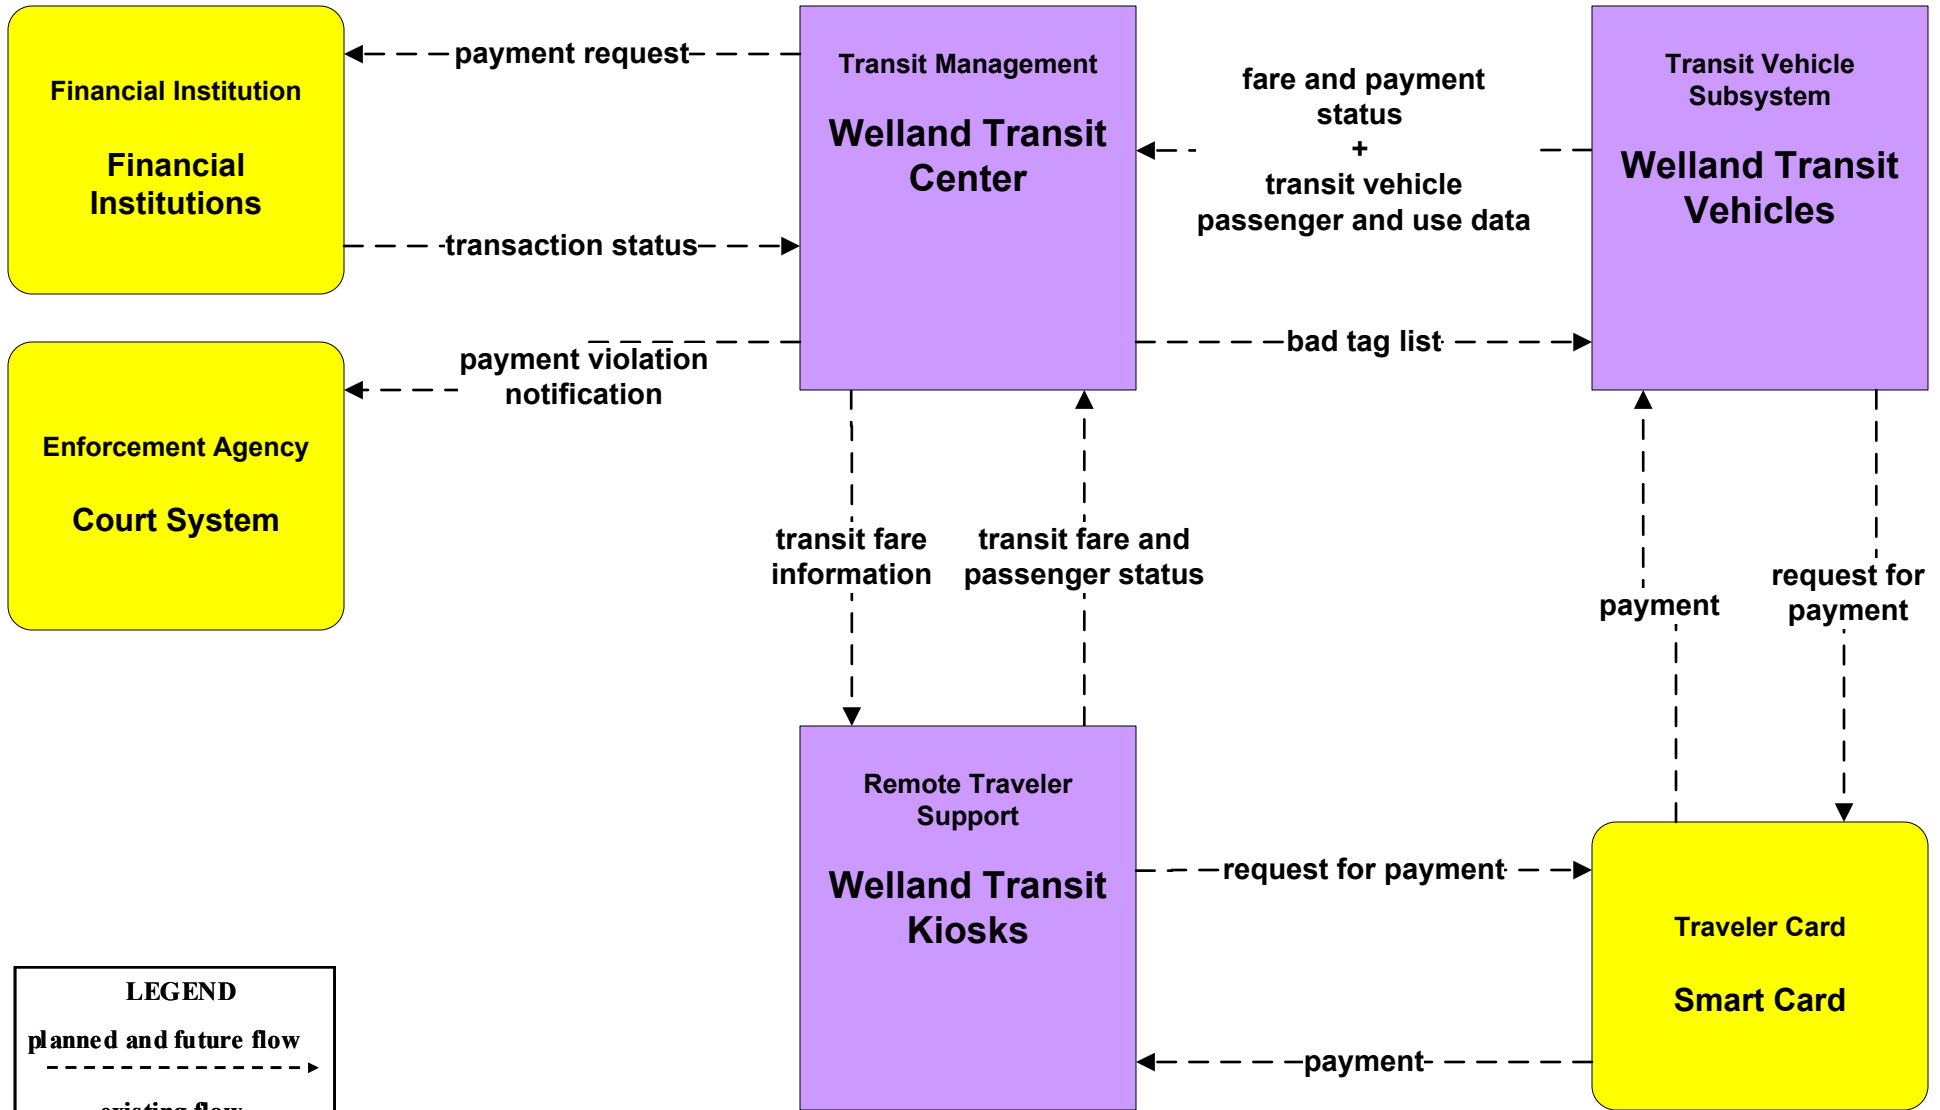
Financial Institution

Financial Institutions

payment request

transaction status

Transit Management

Welland Transit Center

fare and payment status
+
transit vehicle passenger and use data

Transit Vehicle Subsystem

Welland Transit Vehicles

payment violation notification

bad tag list

Enforcement Agency

Court System

transit fare information

transit fare and passenger status

payment

request for payment

Remote Traveler Support

Welland Transit Kiosks

request for payment

Traveler Card

Smart Card

payment

LEGEND
planned and future flow
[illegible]